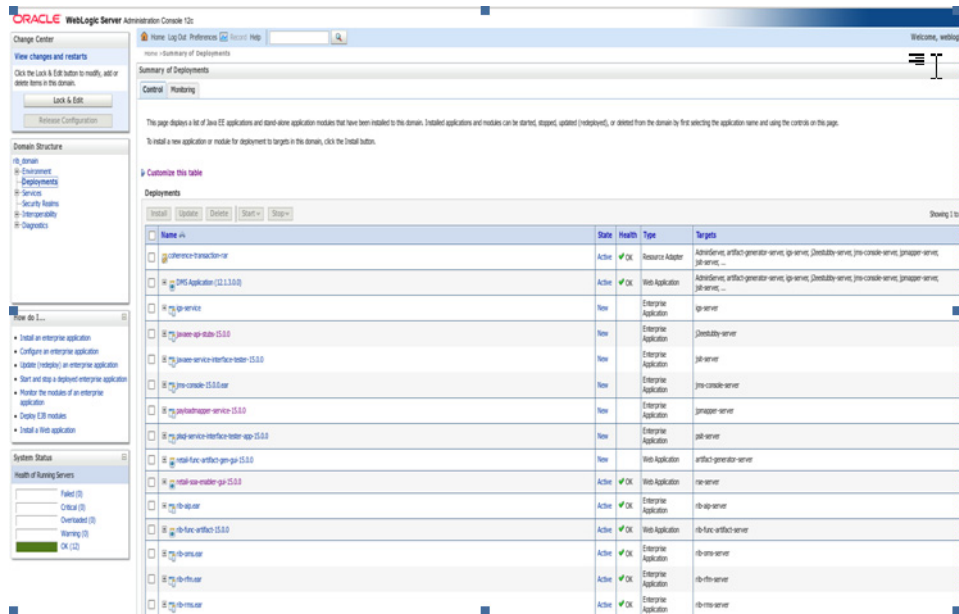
ORACLE WebLogic Server Administration Console 12c

Home Log Out Preferences Record Help

Welcome, weblog

Home >Summary of Deployments

Change Center

View changes and restarts

Click the Lock & Edit button to modify, add or delete items in this domain.

Lock & Edit

Release Configuration

Domain Structure

rib_domain
Environment
Deployments
Services
Security Realms
Interoperability
Diagnostics

How do I...

• Install an enterprise application
• Configure an enterprise application
• Update (redeploy) an enterprise application
• Start and stop a deployed enterprise application
• Monitor the modules of an enterprise application
• Deploy EJB modules
• Install a Web application

System Status

Health of Running Servers

Failed (0)
Critical (0)
Overloaded (0)
Warning (0)
OK (12)

Summary of Deployments

Control Monitoring

This page displays a list of Java EE applications and stand-alone application modules that have been installed to this domain. Installed applications and modules can be started, stopped, updated (redeployed), or deleted from the domain by first selecting the application name and using the controls on this page.

To install a new application or module for deployment to targets in this domain, click the Install button.

Customize this table

Deployments

Install Update Delete Start Stop

Showing 1 to

| | Name | State | Health | Type | Targets |
|---|---|---|---|---|---|
| | coherence-transaction-rar | Active | OK | Resource Adapter | AdminServer, artifact-generator-server, igs-server, j2eestubby-server, jms-console-server, jpmapper-server, jsit-server, ... |
| | DMS Application (12.1.3.0.0) | Active | OK | Web Application | AdminServer, artifact-generator-server, igs-server, j2eestubby-server, jms-console-server, jpmapper-server, jsit-server, ... |
| | igs-service | New | | Enterprise Application | igs-server |
| | javaee-api-stubs-15.0.0 | New | | Enterprise Application | j2eestubby-server |
| | javaee-service-interface-tester-15.0.0 | New | | Enterprise Application | jsit-server |
| | jms-console-15.0.0.ear | New | | Enterprise Application | jms-console-server |
| | payloadmapper-service-15.0.0 | New | | Enterprise Application | jpmapper-server |
| | plsql-service-interface-tester-app-15.0.0 | New | | Enterprise Application | psit-server |
| | retail-func-artifact-gen-gui-15.0.0 | New | | Web Application | artifact-generator-server |
| | retail-soa-enabler-gui-15.0.0 | Active | OK | Web Application | rse-server |
| | rib-aip.ear | Active | OK | Enterprise Application | rib-aip-server |
| | rib-func-artifact-15.0.0 | Active | OK | Web Application | rib-func-artifact-server |
| | rib-oms.ear | Active | OK | Enterprise Application | rib-oms-server |
| | rib-rfm.ear | Active | OK | Enterprise Application | rib-rfm-server |
| | rib-rms.ear | Active | OK | Enterprise Application | rib-rms-server |